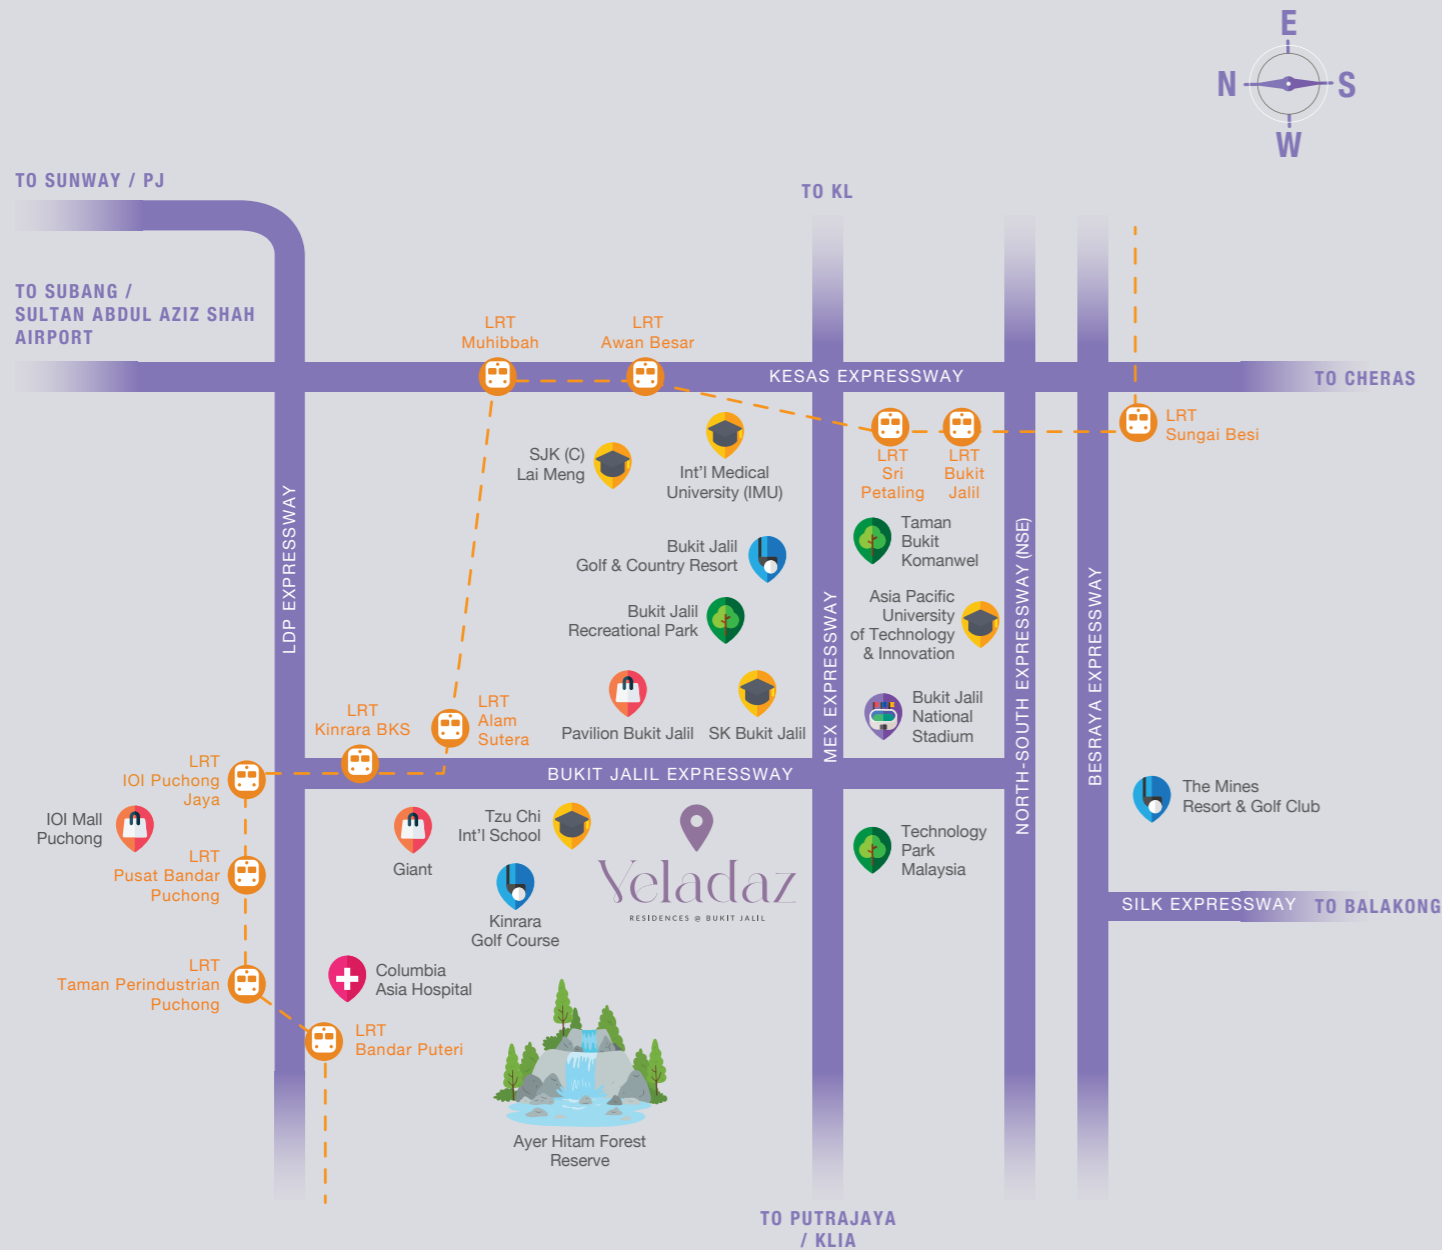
E
N
S
W

TO SUNWAY / PJ

TO KL

TO SUBANG / SULTAN ABDUL AZIZ SHAH AIRPORT

LRT Muhibbah

LRT Awan Besar

KESAS EXPRESSWAY

TO CHERAS

LRT Sungai Besi

LRT Sri Petaling

LRT Bukit Jalil

SJK (C) Lai Meng

Int'l Medical University (IMU)

Taman Bukit Komanwel

Bukit Jalil Golf & Country Resort

Bukit Jalil Recreational Park

Asia Pacific University of Technology & Innovation

LDP EXPRESSWAY

MEX EXPRESSWAY

NORTH-SOUTH EXPRESSWAY (NSE)

BESRAYA EXPRESSWAY

LRT Kinrara BKS

LRT Alam Sutera

Pavilion Bukit Jalil

SK Bukit Jalil

Bukit Jalil National Stadium

LRT IOI Puchong Jaya

BUKIT JALIL EXPRESSWAY

The Mines Resort & Golf Club

IOI Mall Puchong

Tzu Chi Int'l School

Technology Park Malaysia

LRT Pusat Bandar Puchong

Giant

Veladaz
RESIDENCES @ BUKIT JALIL

SILK EXPRESSWAY

TO BALAKONG

Kinrara Golf Course

LRT Taman Perindustrian Puchong

Columbia Asia Hospital

LRT Bandar Puteri

Ayer Hitam Forest Reserve

TO PUTRAJAYA / KLIA